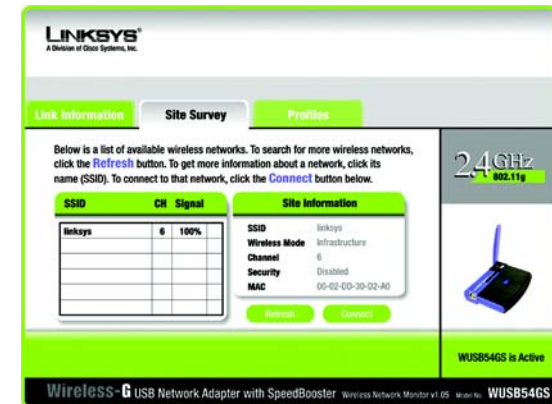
LINKSYS®
A Division of Cisco Systems, Inc.

Link Information
Site Survey
Profiles

Below is a list of available wireless networks. To search for more wireless networks, click the Refresh button. To get more information about a network, click its name (SSID). To connect to that network, click the Connect button below.

| SSID | CH | Signal |
|---|---|---|
| linksys | 6 | 100% |
| | | |
| | | |
| | | |
| | | |
| | | |

Site Information

SSID linksys
Wireless Mode Infrastructure
Channel 6
Security Disabled
MAC 00-02-DD-30-02-A0

Refresh
Connect

2.4GHz
802.11g

WUSB54GS is Active

Wireless-G USB Network Adapter with SpeedBooster Wireless Network Monitor v1.05 Model No. WUSB54GS